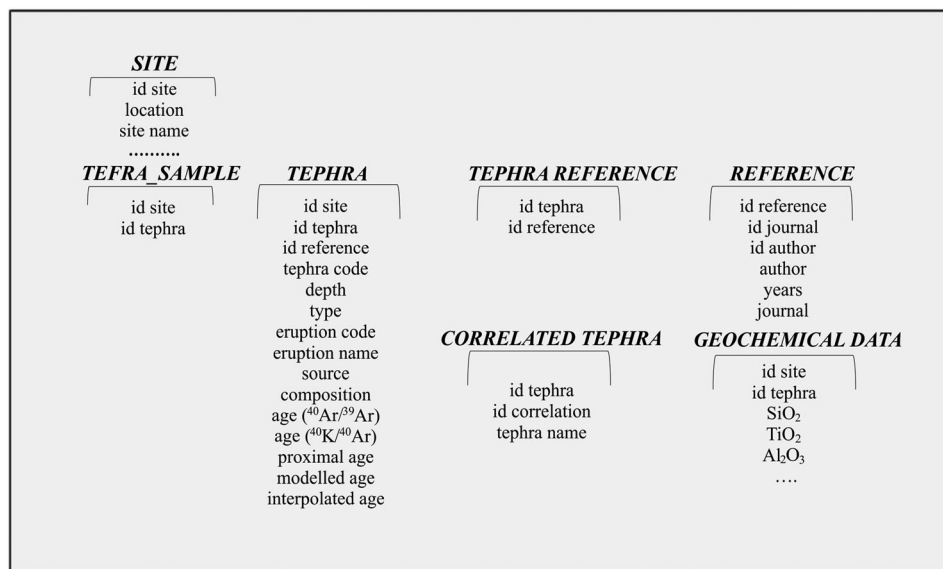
SITE

id site
location
site name
..........

TEFRA_SAMPLE

id site
id tephra

TEPHRA

id site
id tephra
id reference
tephra code
depth
type
eruption code
eruption name
source
composition
age ($^{40}Ar/^{39}Ar$)
age ($^{40}K/^{40}Ar$)
proximal age
modelled age
interpolated age

TEPHRA REFERENCE

id tephra
id reference

CORRELATED TEPHRA

id tephra
id correlation
tephra name

REFERENCE

id reference
id journal
id author
author
years
journal

GEOCHEMICAL DATA

id site
id tephra
$SiO_2$
$TiO_2$
$Al_2O_3$
....